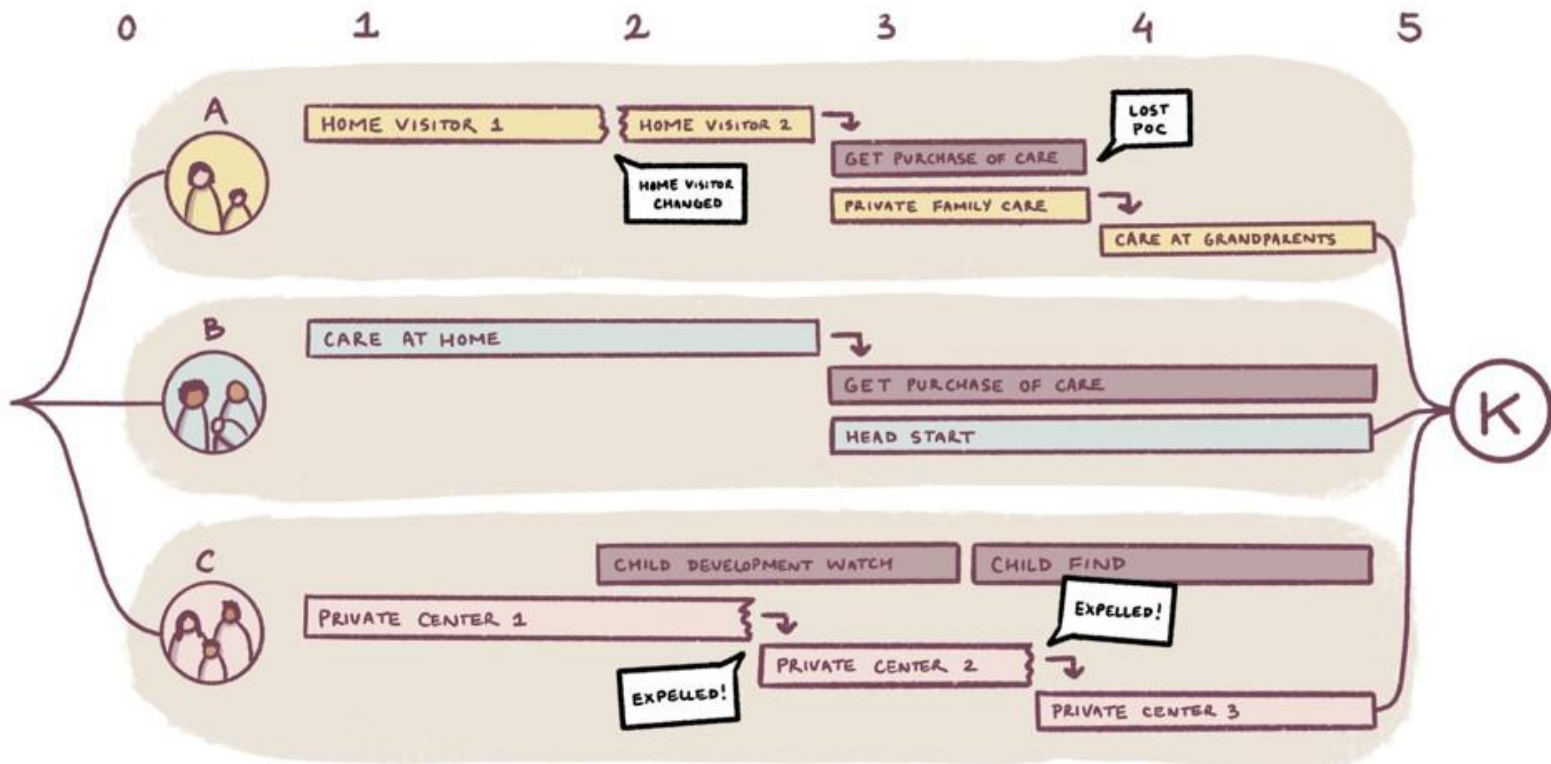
0 1 2 3 4 5

A

HOME VISITOR 1

HOME VISITOR 2

HOME VISITOR CHANGED

GET PURCHASE OF CARE

LOST POC

PRIVATE FAMILY CARE

CARE AT GRANDPARENTS

B

CARE AT HOME

GET PURCHASE OF CARE

HEAD START

K

C

CHILD DEVELOPMENT WATCH

CHILD FIND

PRIVATE CENTER 1

EXPELLED!

PRIVATE CENTER 2

EXPELLED!

PRIVATE CENTER 3